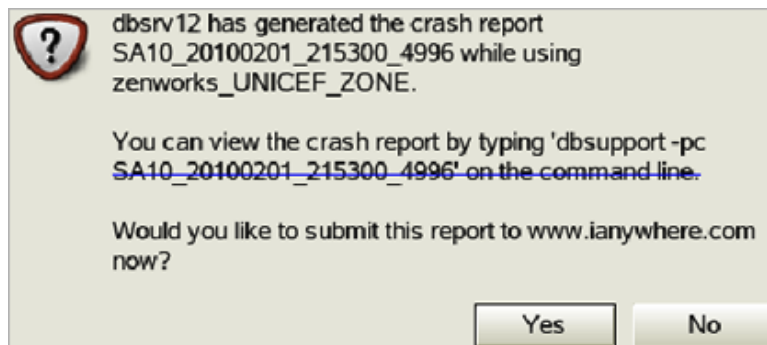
?

dbsrv12 has generated the crash report SA10_20100201_215300_4996 while using zenworks_UNICEF_ZONE.

You can view the crash report by typing 'dbsupport -pc SA10_20100201_215300_4996' on the command line.

Would you like to submit this report to www.ianywhere.com now?

Yes

No